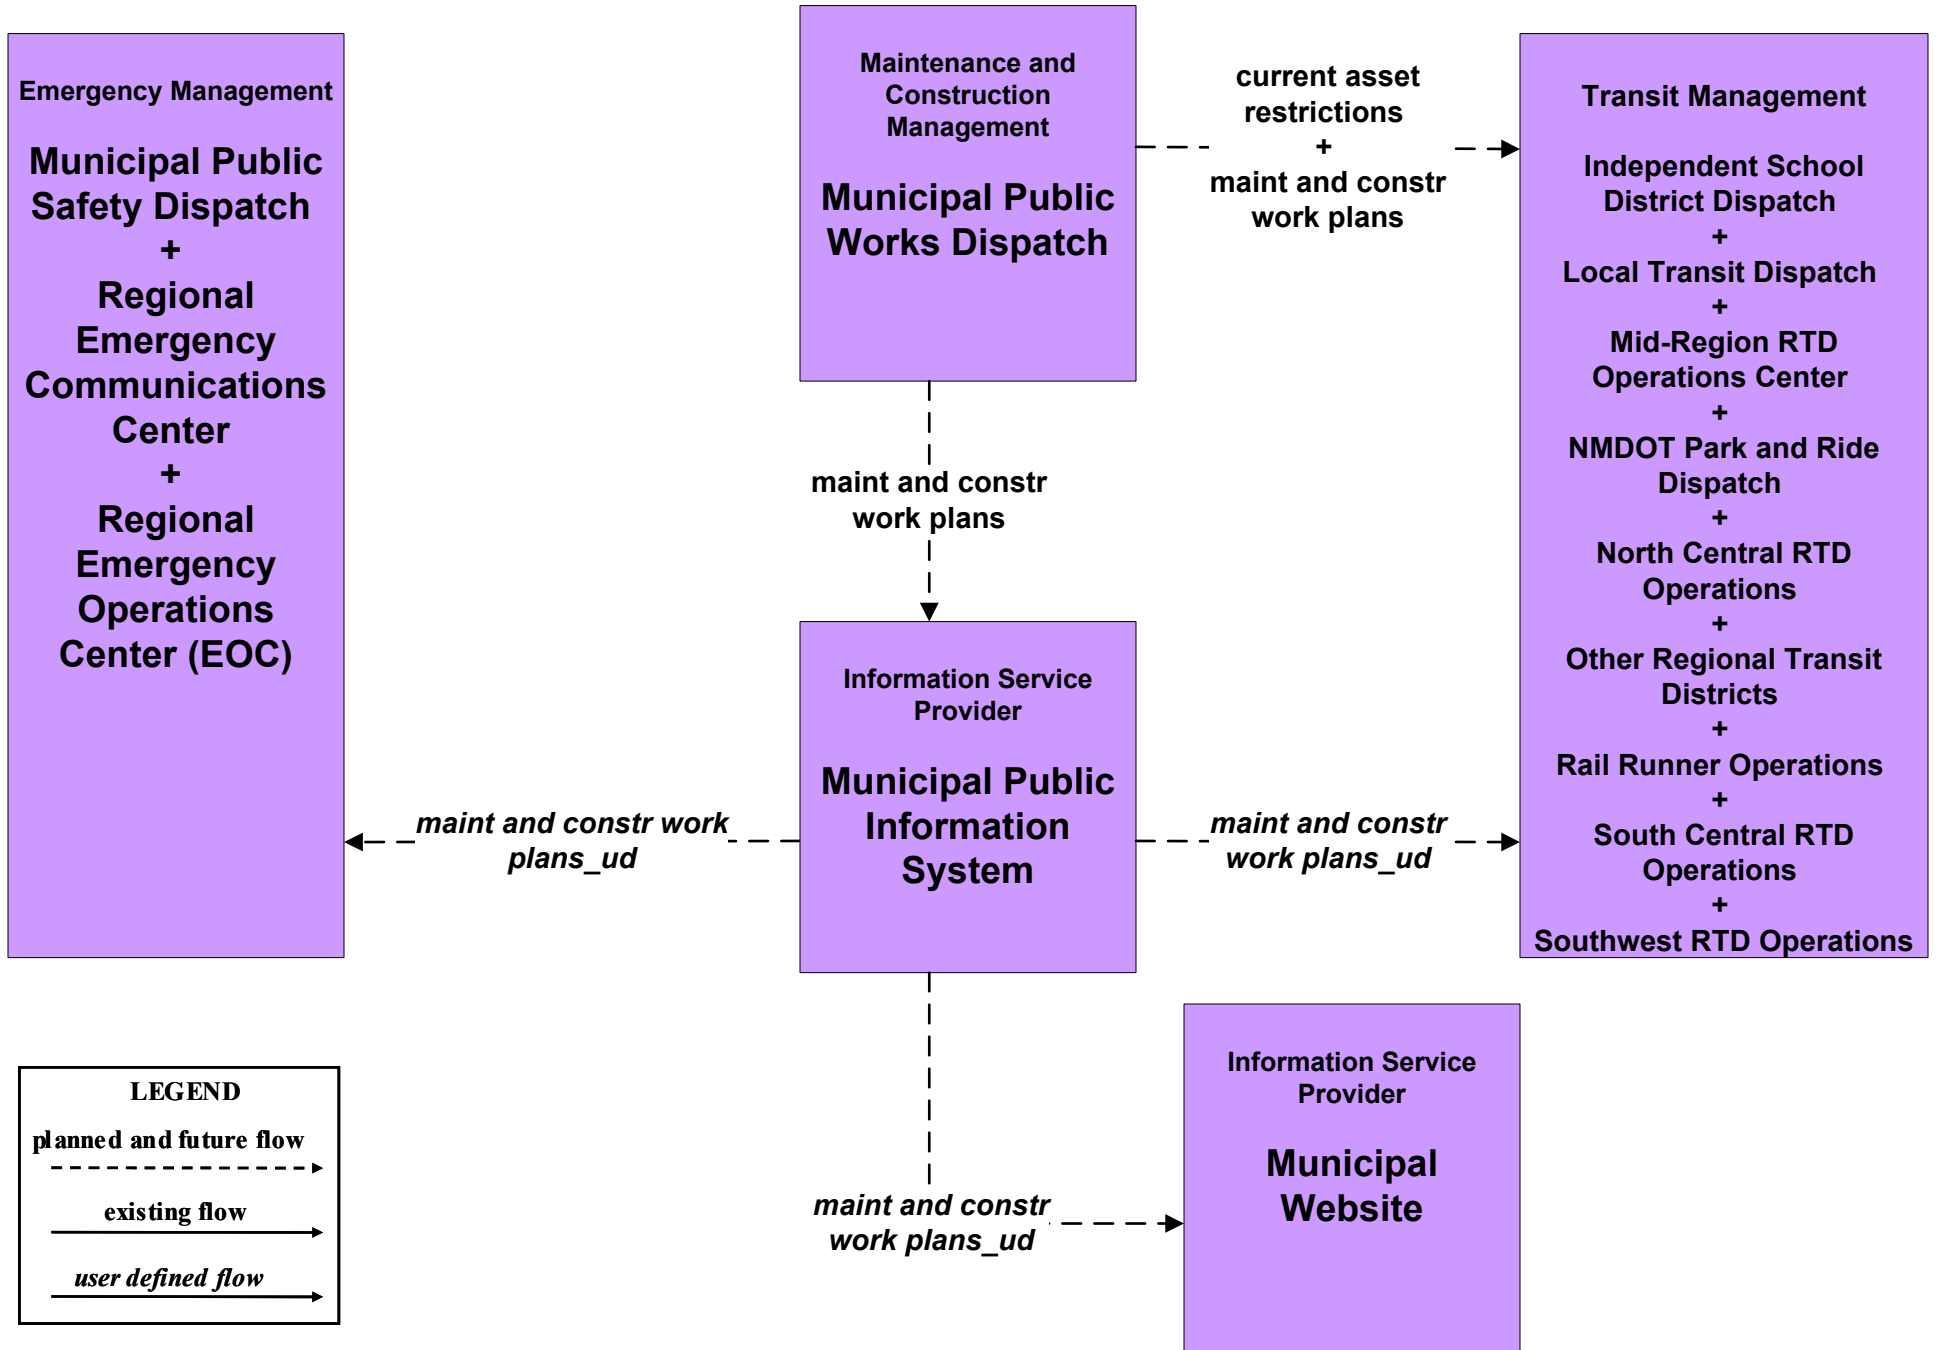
Emergency Management

Municipal Public Safety Dispatch
+
Regional Emergency Communications Center
+
Regional Emergency Operations Center (EOC)

Maintenance and Construction Management

Municipal Public Works Dispatch

current asset restrictions
+
maint and constr work plans

Transit Management

Independent School District Dispatch
+
Local Transit Dispatch
+
Mid-Region RTD Operations Center
+
NMDOT Park and Ride Dispatch
+
North Central RTD Operations
+
Other Regional Transit Districts
+
Rail Runner Operations
+
South Central RTD Operations
+
Southwest RTD Operations

maint and constr work plans

Information Service Provider

Municipal Public Information System

maint and constr work plans_ud

maint and constr work plans_ud

Information Service Provider

Municipal Website

maint and constr work plans_ud

LEGEND
planned and future flow
existing flow
user defined flow